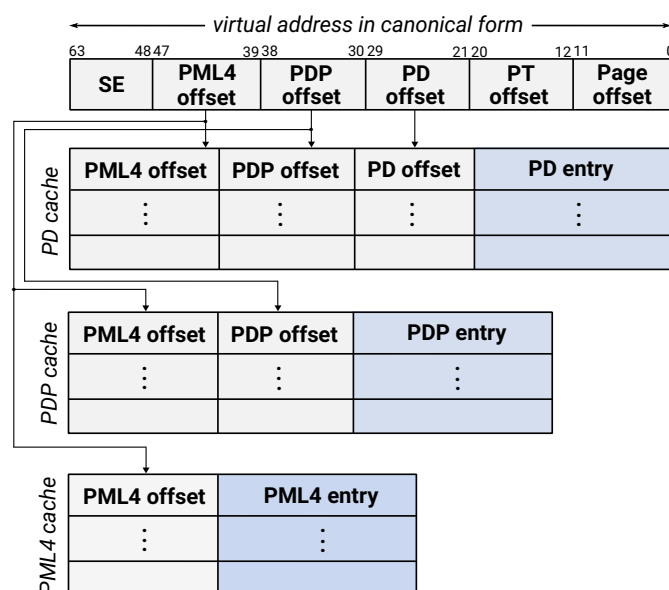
virtual address in canonical form

63 48 47 39 38 30 29 21 20 12 11 0

| SE | PML4 offset | PDP offset | PD offset | PT offset | Page offset |
|---|---|---|---|---|---|

PD cache

| PML4 offset | PDP offset | PD offset | PD entry |
|---|---|---|---|
| ⋮ | ⋮ | ⋮ | ⋮ |
| | | | |

PDP cache

| PML4 offset | PDP offset | PDP entry |
|---|---|---|
| ⋮ | ⋮ | ⋮ |
| | | |

PML4 cache

| PML4 offset | PML4 entry |
|---|---|
| ⋮ | ⋮ |
| | |